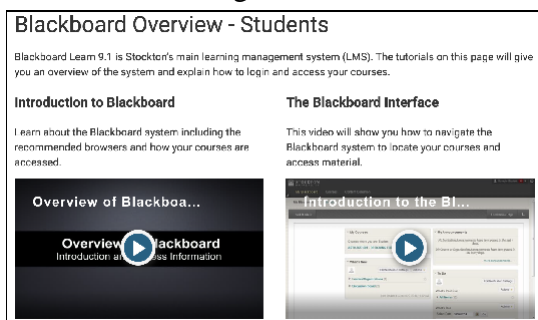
Blackboard Overview - Students

Blackboard Learn 9.1 is Stockton's main learning management system (LMS). The tutorials on this page will give you an overview of the system and explain how to login and access your courses.

Introduction to Blackboard

Learn about the Blackboard system including the recommended browsers and how your courses are accessed.

Overview of Blackboa...

Overview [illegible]lackboard
Introduction an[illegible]ss Information

The Blackboard Interface

This video will show you how to navigate the Blackboard system to locate your courses and access material.

Introduction to the Bl...